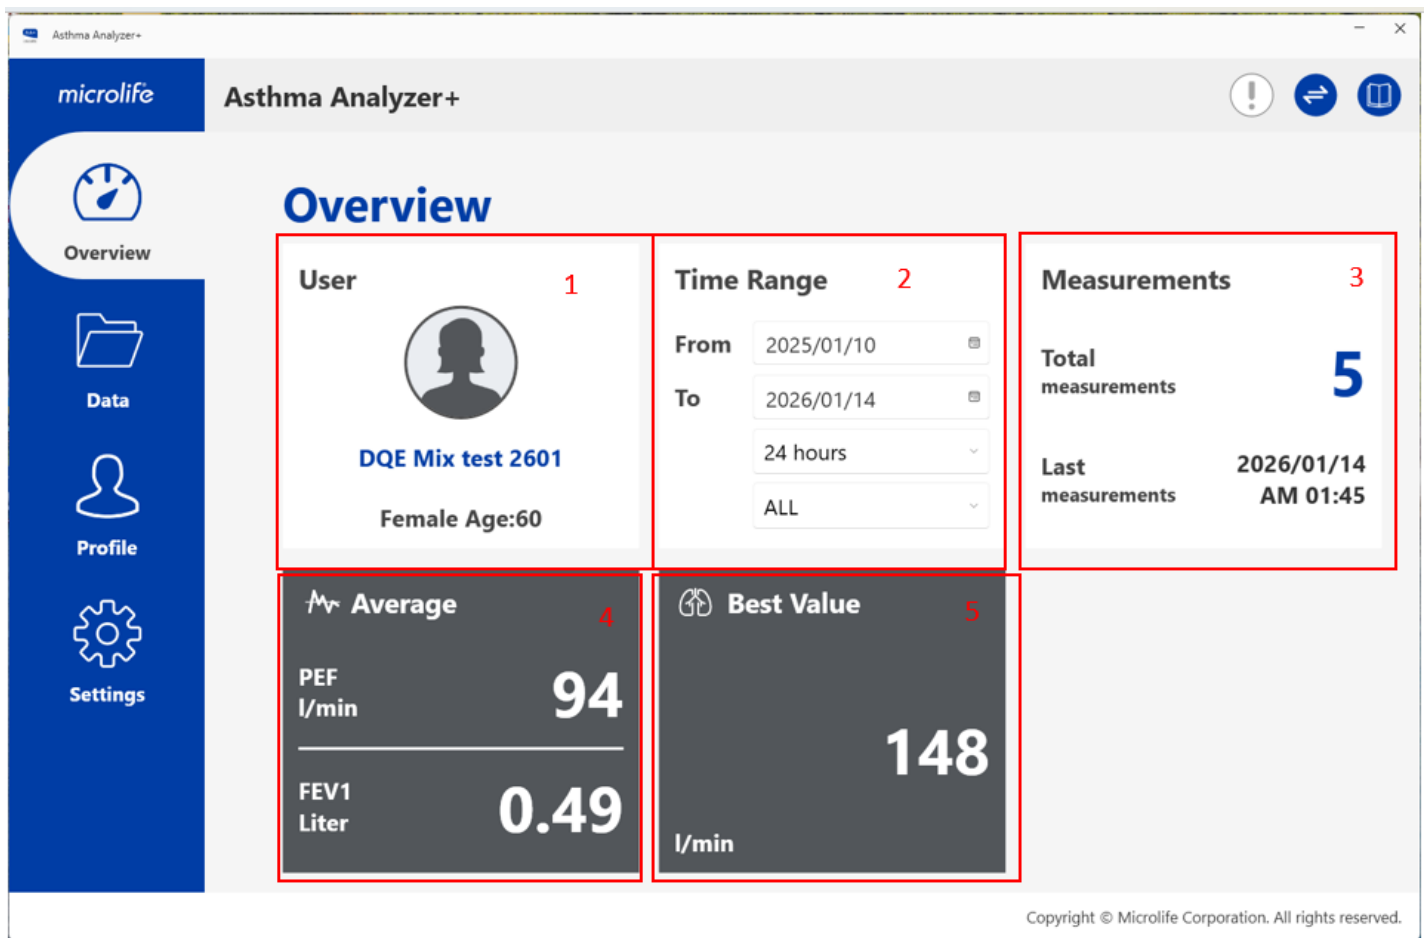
Asthma Analyzer+

microlife

Asthma Analyzer+

Overview

Data

Profile

Settings

Overview

User 1

DQE Mix test 2601

Female Age:60

Time Range 2

From 2025/01/10

To 2026/01/14

24 hours

ALL

Measurements 3

Total measurements 5

Last measurements 2026/01/14 AM 01:45

Average 4

PEF l/min 94

FEV1 Liter 0.49

Best Value 5

148

l/min

Copyright © Microlife Corporation. All rights reserved.